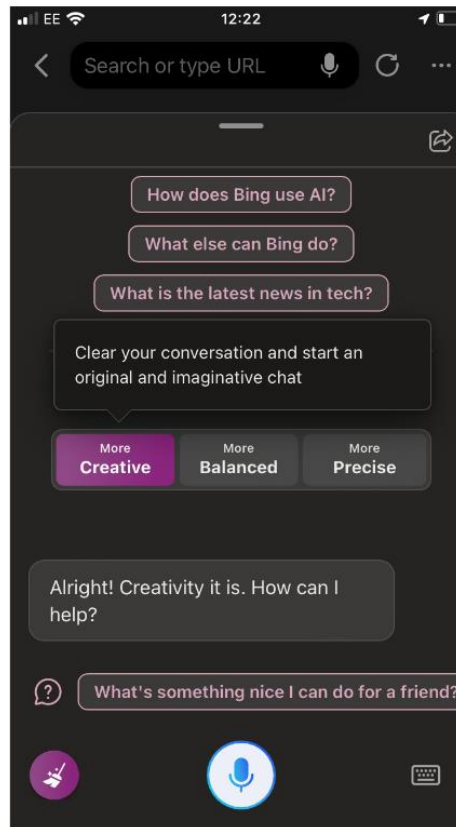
EE 12:22

Search or type URL

How does Bing use AI?

What else can Bing do?

What is the latest news in tech?

Clear your conversation and start an original and imaginative chat

More Creative | More Balanced | More Precise

Alright! Creativity it is. How can I help?

What's something nice I can do for a friend?